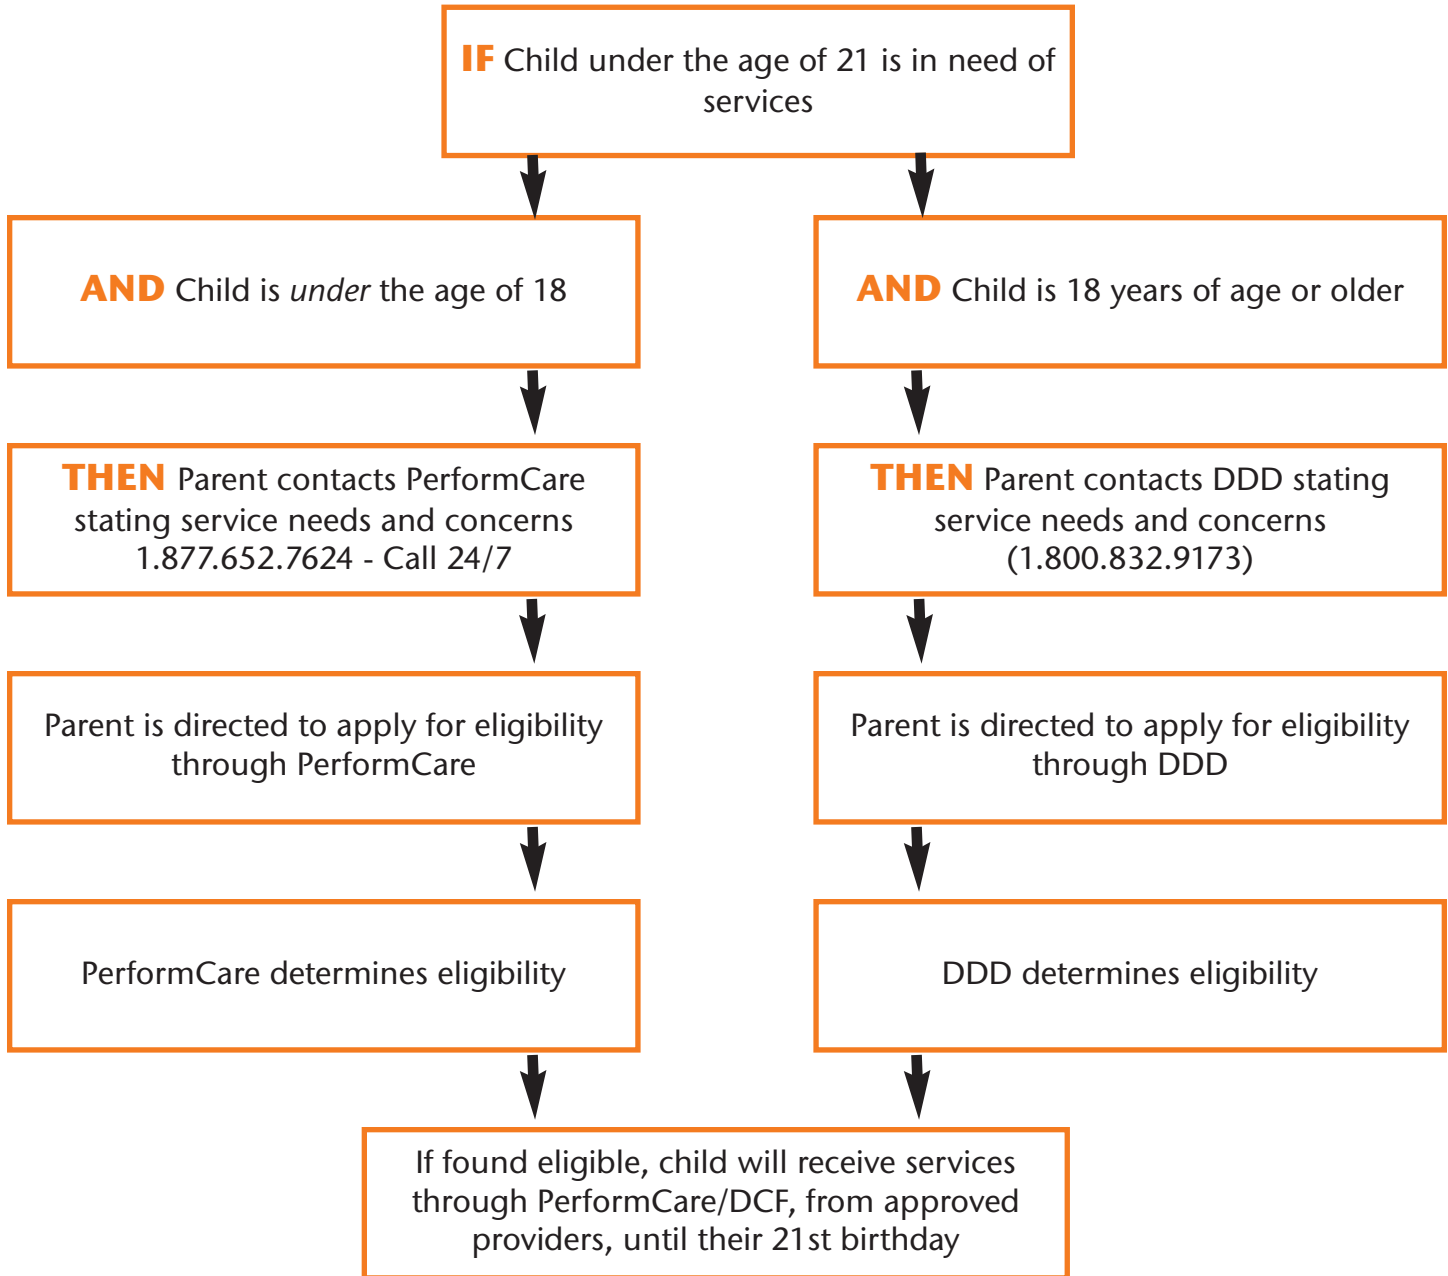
IF Child under the age of 21 is in need of services

AND Child is under the age of 18

AND Child is 18 years of age or older

THEN Parent contacts PerformCare stating service needs and concerns 1.877.652.7624 - Call 24/7

THEN Parent contacts DDD stating service needs and concerns (1.800.832.9173)

Parent is directed to apply for eligibility through PerformCare

Parent is directed to apply for eligibility through DDD

PerformCare determines eligibility

DDD determines eligibility

If found eligible, child will receive services through PerformCare/DCF, from approved providers, until their 21st birthday